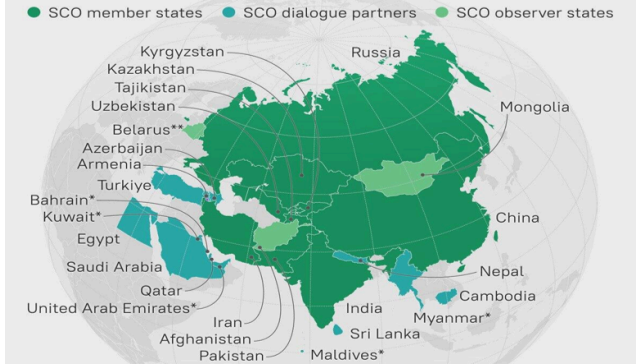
SCO member states SCO dialogue partners SCO observer states

Kyrgyzstan
Kazakhstan
Tajikistan
Uzbekistan
Belarus**
Azerbaijan
Armenia
Turkiye
Bahrain*
Kuwait*
Egypt
Saudi Arabia
Qatar
United Arab Emirates*
Iran
Afghanistan
Pakistan
Russia
Mongolia
China
Nepal
Cambodia
India
Sri Lanka
Myanmar*
Maldives*